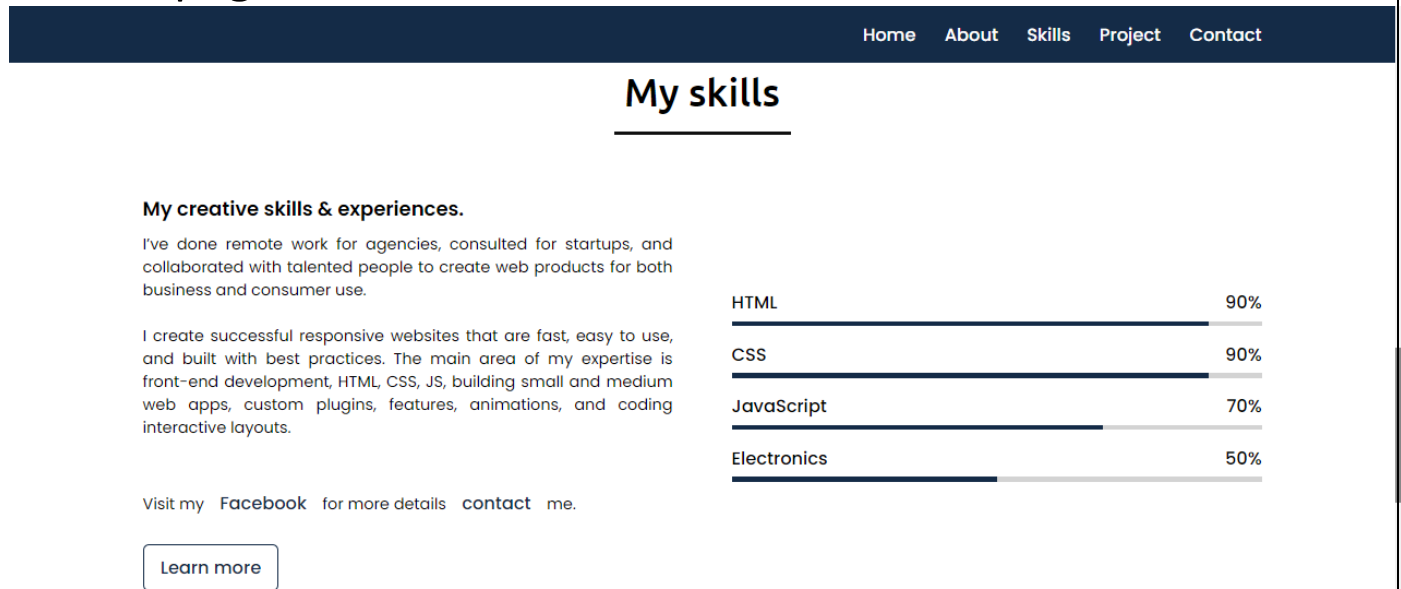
Home About Skills Project Contact

My skills

My creative skills & experiences.

I've done remote work for agencies, consulted for startups, and collaborated with talented people to create web products for both business and consumer use.

I create successful responsive websites that are fast, easy to use, and built with best practices. The main area of my expertise is front-end development, HTML, CSS, JS, building small and medium web apps, custom plugins, features, animations, and coding interactive layouts.

Visit my Facebook for more details contact me.

Learn more

HTML 90%

CSS 90%

JavaScript 70%

Electronics 50%